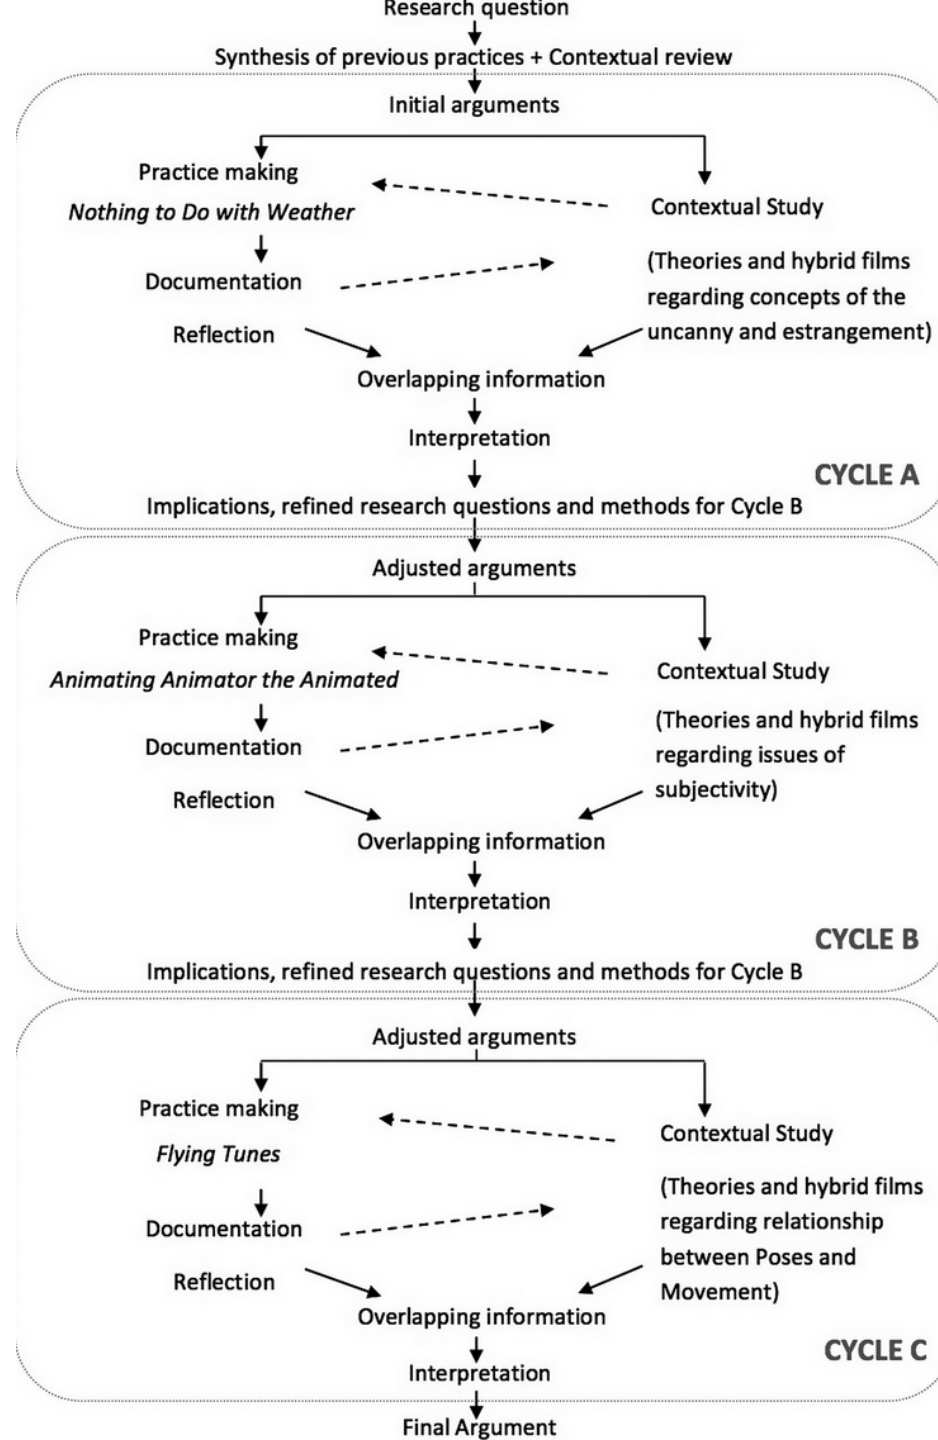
Research question

Synthesis of previous practices + Contextual review

Initial arguments

Practice making

*Nothing to Do with Weather*

Contextual Study

Documentation

(Theories and hybrid films regarding concepts of the uncanny and estrangement)

Reflection

Overlapping information

Interpretation

CYCLE A

Implications, refined research questions and methods for Cycle B

Adjusted arguments

Practice making

*Animating Animator the Animated*

Contextual Study

Documentation

(Theories and hybrid films regarding issues of subjectivity)

Reflection

Overlapping information

Interpretation

CYCLE B

Implications, refined research questions and methods for Cycle B

Adjusted arguments

Practice making

*Flying Tunes*

Contextual Study

Documentation

(Theories and hybrid films regarding relationship between Poses and Movement)

Reflection

Overlapping information

CYCLE C

Interpretation

Final Argument